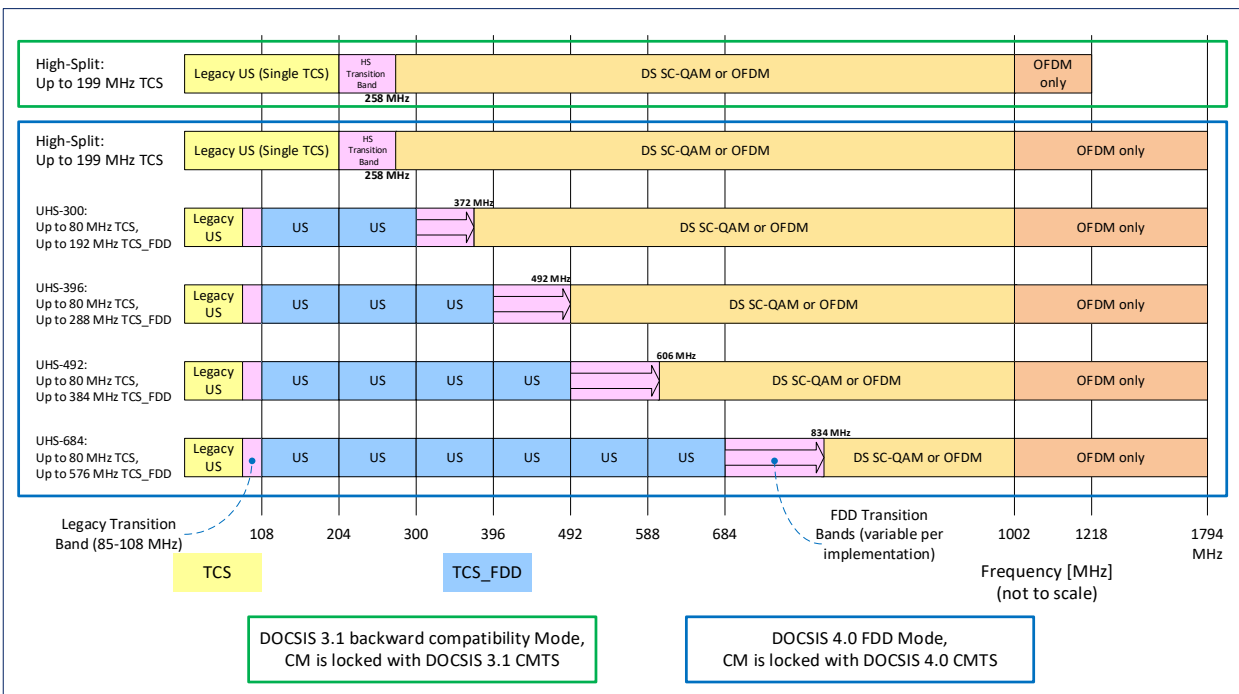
High-Split:
Up to 199 MHz TCS

Legacy US (Single TCS)

HS Transition Band

258 MHz

DS SC-QAM or OFDM

OFDM only

High-Split:
Up to 199 MHz TCS

Legacy US (Single TCS)

HS Transition Band

258 MHz

DS SC-QAM or OFDM

OFDM only

UHS-300:
Up to 80 MHz TCS,
Up to 192 MHz TCS_FDD

Legacy US

US

US

372 MHz

DS SC-QAM or OFDM

OFDM only

UHS-396:
Up to 80 MHz TCS,
Up to 288 MHz TCS_FDD

Legacy US

US

US

US

492 MHz

DS SC-QAM or OFDM

OFDM only

UHS-492:
Up to 80 MHz TCS,
Up to 384 MHz TCS_FDD

Legacy US

US

US

US

US

606 MHz

DS SC-QAM or OFDM

OFDM only

UHS-684:
Up to 80 MHz TCS,
Up to 576 MHz TCS_FDD

Legacy US

US

US

US

US

US

US

834 MHz

DS SC-QAM or OFDM

OFDM only

Legacy Transition Band (85-108 MHz)

108

204

300

396

492

588

684

FDD Transition Bands (variable per implementation)

1002

1218

1794 MHz

TCS

TCS_FDD

Frequency [MHz]
(not to scale)

DOCSIS 3.1 backward compatibility Mode,
CM is locked with DOCSIS 3.1 CMTS

DOCSIS 4.0 FDD Mode,
CM is locked with DOCSIS 4.0 CMTS